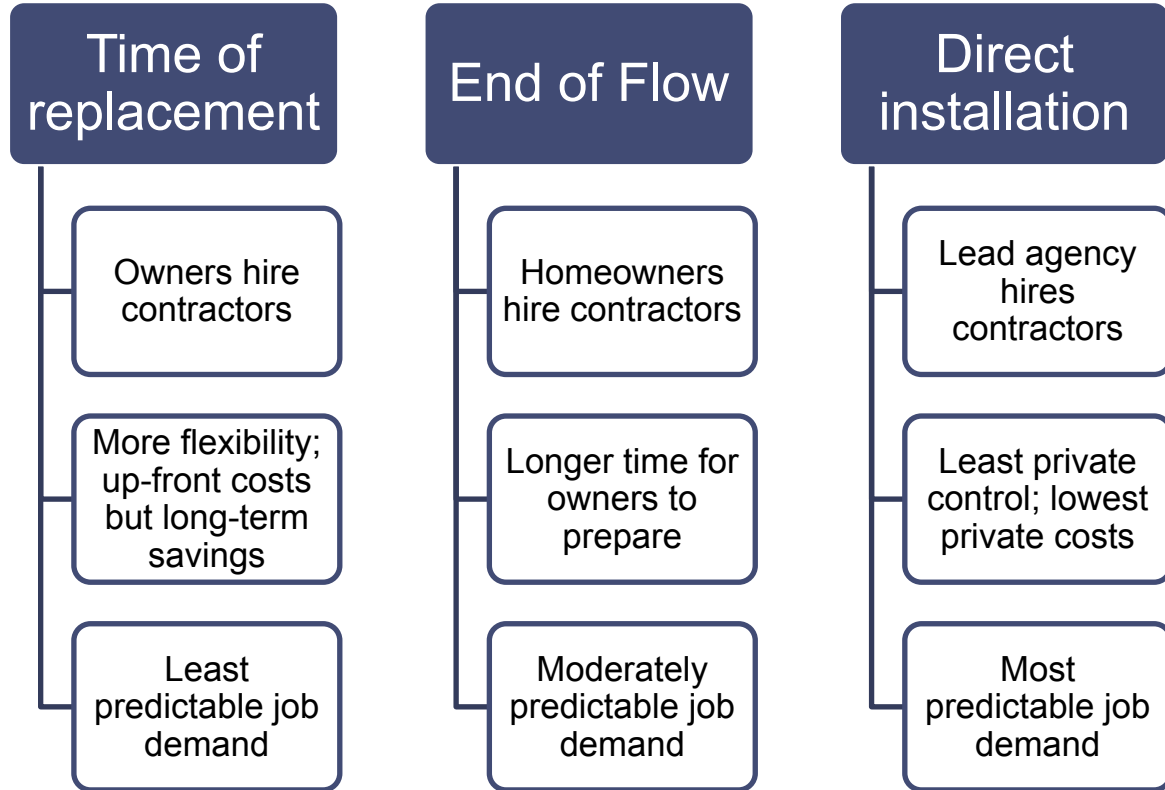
Time of replacement

Owners hire contractors

More flexibility; up-front costs but long-term savings

Least predictable job demand

End of Flow

Homeowners hire contractors

Longer time for owners to prepare

Moderately predictable job demand

Direct installation

Lead agency hires contractors

Least private control; lowest private costs

Most predictable job demand